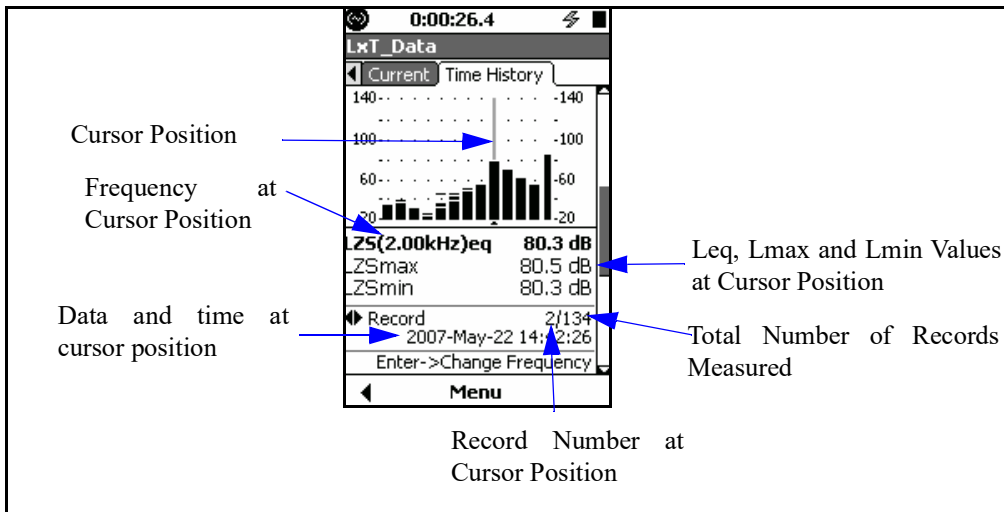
0:00:26.4

LxT_Data

Current Time History

140 -140

100 -100

60 -60

20 -20

LZS(2.00kHz)eq 80.3 dB

LZSmax 80.5 dB

LZSmin 80.3 dB

Record 2/134

2007-May-22 14:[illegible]2:26

Enter->Change Frequency

Menu

Cursor Position

Frequency at Cursor Position

Leq, Lmax and Lmin Values at Cursor Position

Data and time at cursor position

Total Number of Records Measured

Record Number at Cursor Position